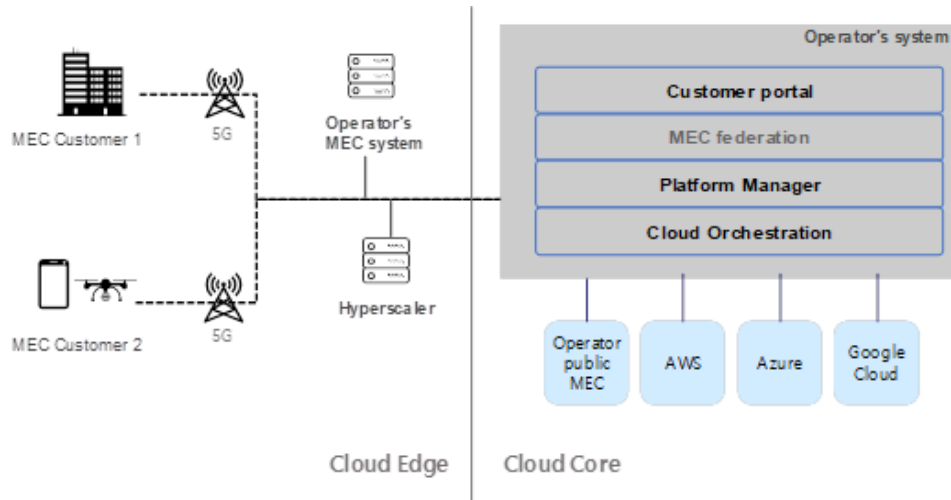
MEC Customer 1

5G

Operator's MEC system

Hyperscaler

MEC Customer 2

5G

Operator's system

Customer portal

MEC federation

Platform Manager

Cloud Orchestration

Operator public MEC

AWS

Azure

Google Cloud

Cloud Edge

Cloud Core